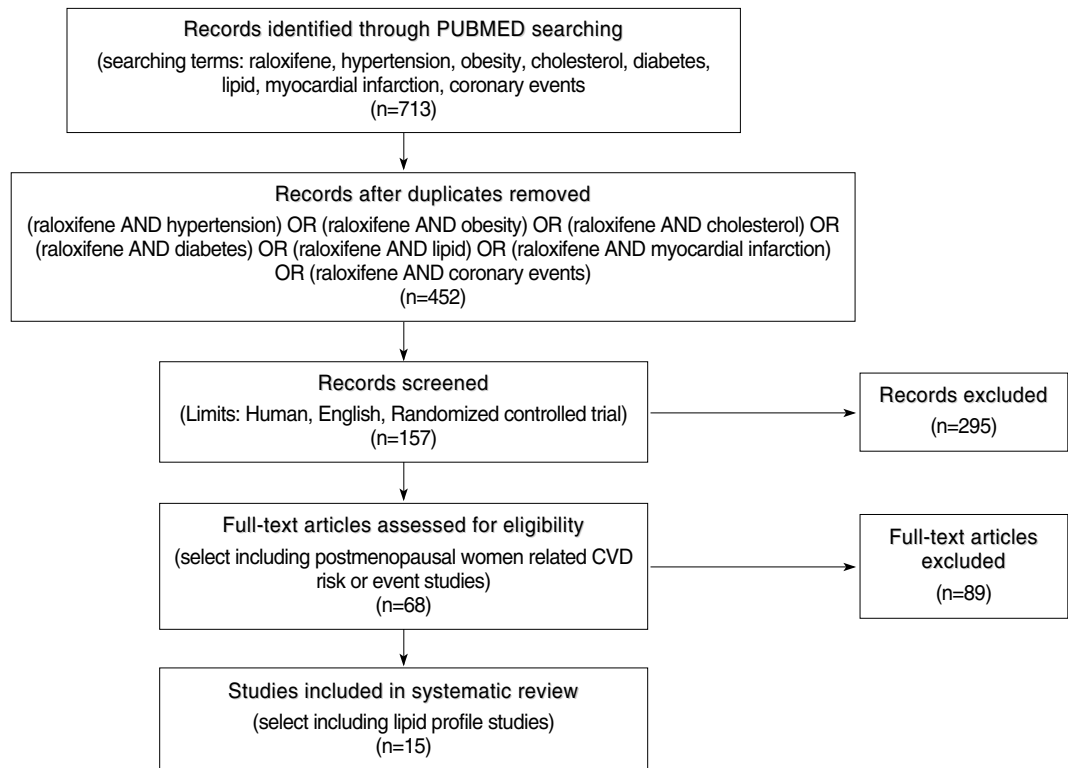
Records identified through PUBMED searching
(searching terms: raloxifene, hypertension, obesity, cholesterol, diabetes, lipid, myocardial infarction, coronary events
(n=713)

Records after duplicates removed
(raloxifene AND hypertension) OR (raloxifene AND obesity) OR (raloxifene AND cholesterol) OR (raloxifene AND diabetes) OR (raloxifene AND lipid) OR (raloxifene AND myocardial infarction) OR (raloxifene AND coronary events)
(n=452)

Records screened
(Limits: Human, English, Randomized controlled trial)
(n=157)

Records excluded
(n=295)

Full-text articles assessed for eligibility
(select including postmenopausal women related CVD risk or event studies)
(n=68)

Full-text articles excluded
(n=89)

Studies included in systematic review
(select including lipid profile studies)
(n=15)